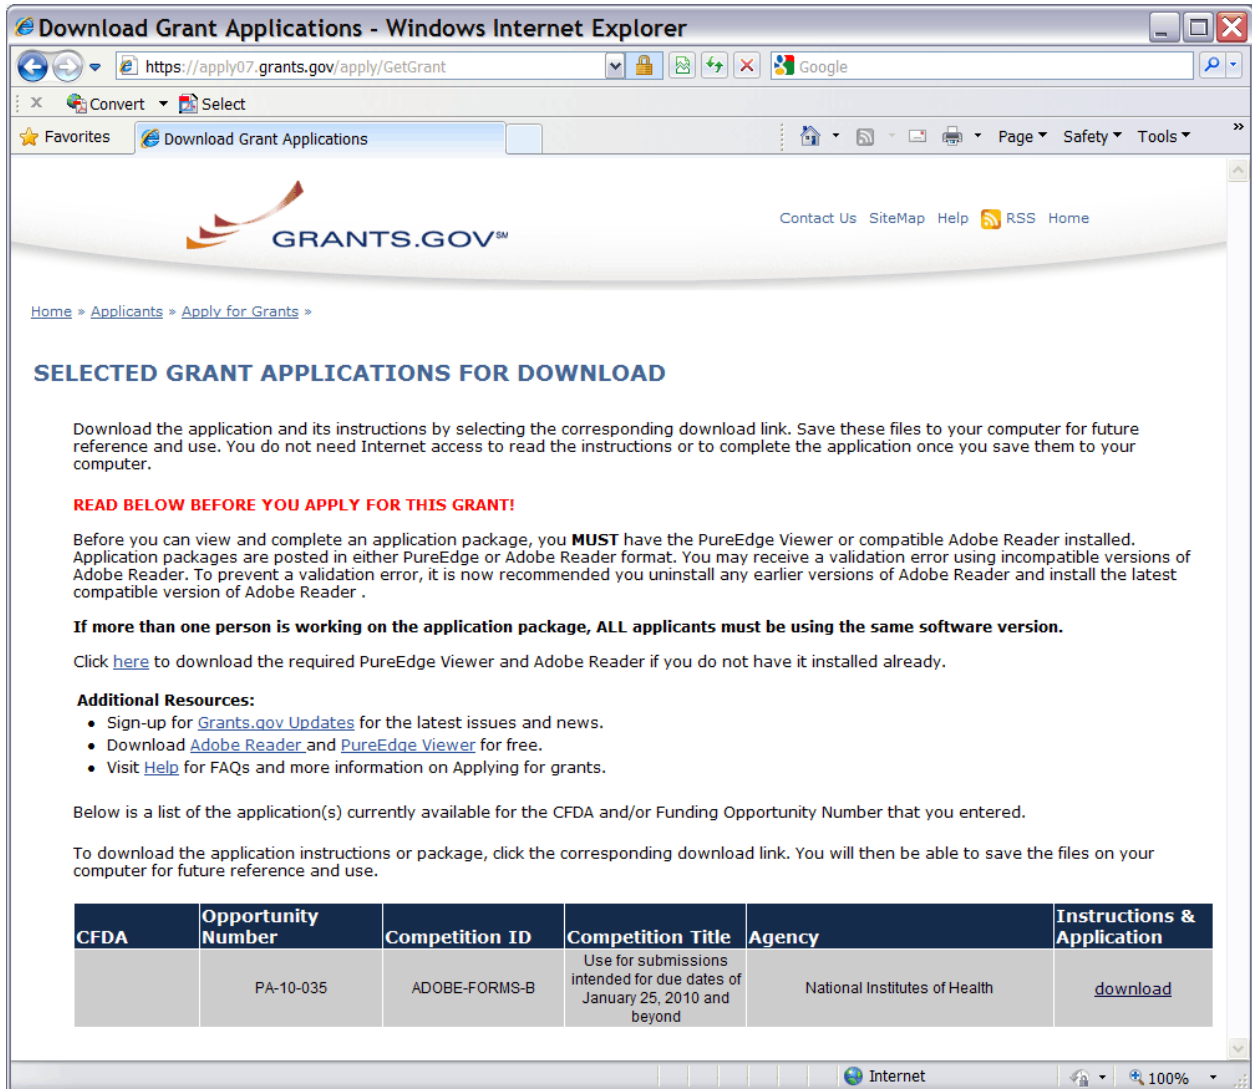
Download Grant Applications - Windows Internet Explorer

https://apply07.grants.gov/apply/GetGrant

Google

Convert Select

Favorites Download Grant Applications

Page Safety Tools

GRANTS.GOV℠

Contact Us SiteMap Help RSS Home

Home » Applicants » Apply for Grants »

SELECTED GRANT APPLICATIONS FOR DOWNLOAD

Download the application and its instructions by selecting the corresponding download link. Save these files to your computer for future reference and use. You do not need Internet access to read the instructions or to complete the application once you save them to your computer.

READ BELOW BEFORE YOU APPLY FOR THIS GRANT!

Before you can view and complete an application package, you MUST have the PureEdge Viewer or compatible Adobe Reader installed. Application packages are posted in either PureEdge or Adobe Reader format. You may receive a validation error using incompatible versions of Adobe Reader. To prevent a validation error, it is now recommended you uninstall any earlier versions of Adobe Reader and install the latest compatible version of Adobe Reader .

If more than one person is working on the application package, ALL applicants must be using the same software version.

Click here to download the required PureEdge Viewer and Adobe Reader if you do not have it installed already.

Additional Resources:
- Sign-up for Grants.gov Updates for the latest issues and news.
- Download Adobe Reader and PureEdge Viewer for free.
- Visit Help for FAQs and more information on Applying for grants.

Below is a list of the application(s) currently available for the CFDA and/or Funding Opportunity Number that you entered.

To download the application instructions or package, click the corresponding download link. You will then be able to save the files on your computer for future reference and use.

| CFDA | Opportunity Number | Competition ID | Competition Title | Agency | Instructions & Application |
|---|---|---|---|---|---|
| | PA-10-035 | ADOBE-FORMS-B | Use for submissions intended for due dates of January 25, 2010 and beyond | National Institutes of Health | download |

Internet 100%